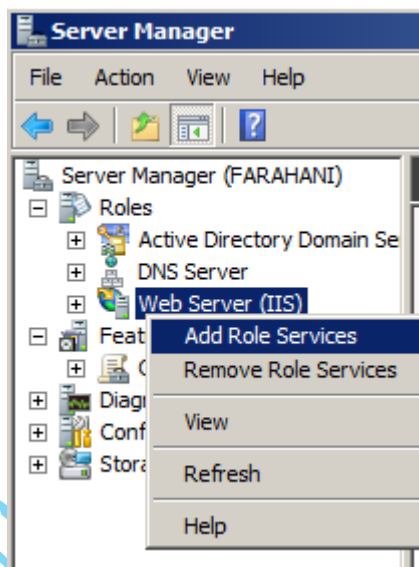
Server Manager

File Action View Help

Server Manager (FARAHANI)
Roles
Active Directory Domain Se
DNS Server
Web Server (IIS)
Feat
C
Diag
Conf
Stora

Add Role Services
Remove Role Services
View
Refresh
Help